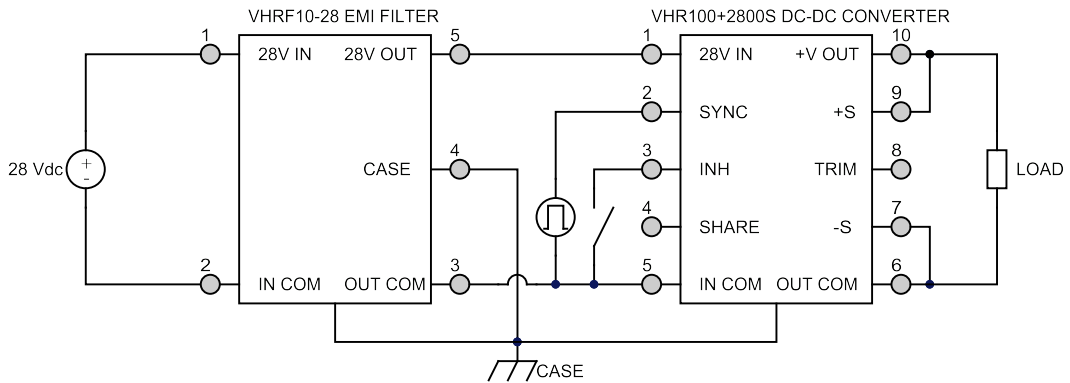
VHRF10-28 EMI FILTER

VHR100+2800S DC-DC CONVERTER

1
28V IN
28V OUT
5

28 Vdc
+
-

CASE
4

2
IN COM
OUT COM
3

1
28V IN
+V OUT
10

2
SYNC
+S
9

3
INH
TRIM
8

4
SHARE
-S
7

5
IN COM
OUT COM
6

LOAD

CASE